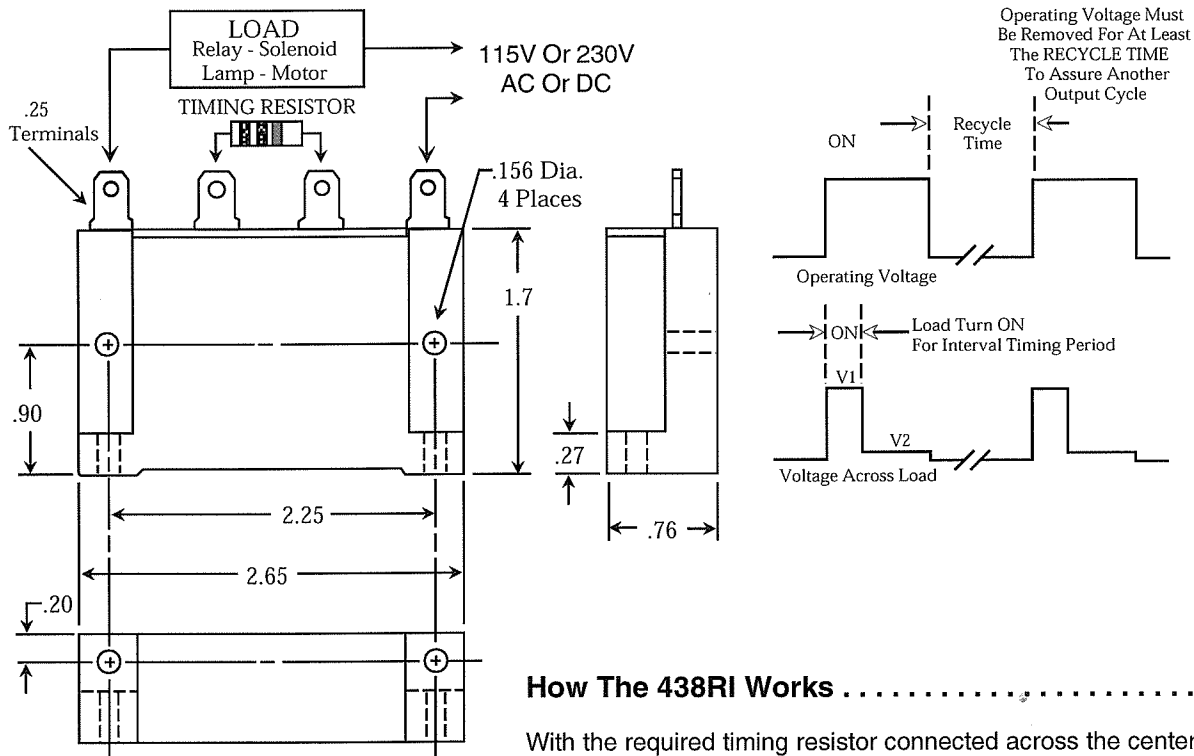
LOAD
Relay - Solenoid
Lamp - Motor

115V Or 230V
AC Or DC

.25
Terminals

TIMING RESISTOR

.156 Dia.
4 Places

1.7

.90

.27

2.25

2.65

.76

.20

Operating Voltage Must
Be Removed For At Least
The RECYCLE TIME
To Assure Another
Output Cycle

ON

Recycle
Time

Operating Voltage

ON

Load Turn ON
For Interval Timing Period

V1

V2

Voltage Across Load

How The 438RI Works . . . . . . . . . . . . . . . . . .

With the required timing resistor connected across the center